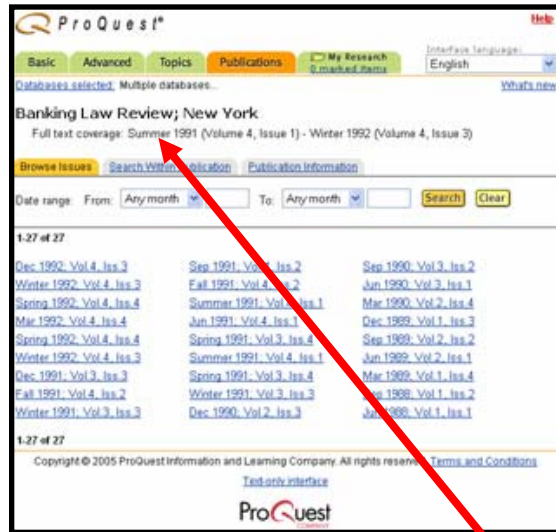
ProQuest®

Help

Basic | Advanced | Topics | Publications | My Research 0 marked items

Interface language: English

Databases selected: Multiple databases...

What's new

Banking Law Review; New York

Full text coverage: Summer 1991 (Volume 4, Issue 1) - Winter 1992 (Volume 4, Issue 3)

Browse Issues | Search Within Publication | Publication Information

Date range: From: Any month To: Any month Search Clear

1-27 of 27

| | | |
|---|---|---|
| Dec 1992; Vol.4, Iss.3 | Sep 1991; Vol.4, Iss.2 | Sep 1990; Vol.3, Iss.2 |
| Winter 1992; Vol.4, Iss.3 | Fall 1991; Vol.4, Iss.2 | Jun 1990; Vol.3, Iss.1 |
| Spring 1992; Vol.4, Iss.4 | Summer 1991; Vol.4, Iss.1 | Mar 1990; Vol.2, Iss.4 |
| Mar 1992; Vol.4, Iss.4 | Jun 1991; Vol.4, Iss.1 | Dec 1989; Vol.1, Iss.3 |
| Spring 1992; Vol.4, Iss.4 | Spring 1991; Vol.3, Iss.4 | Sep 1989; Vol.2, Iss.2 |
| Winter 1992; Vol.4, Iss.3 | Summer 1991; Vol.4, Iss.1 | Jun 1989; Vol.2, Iss.1 |
| Dec 1991; Vol.3, Iss.3 | Spring 1991; Vol.3, Iss.4 | Mar 1989; Vol.1, Iss.4 |
| Fall 1991; Vol.4, Iss.2 | Winter 1991; Vol.3, Iss.3 | Sep 1988; Vol.1, Iss.2 |
| Winter 1991; Vol.3, Iss.3 | Dec 1990; Vol.2, Iss.3 | Jun 1988; Vol.1, Iss.1 |

1-27 of 27

Copyright © 2005 ProQuest Information and Learning Company. All rights reserved. Terms and Conditions

Text-only interface

ProQuest COMPANY